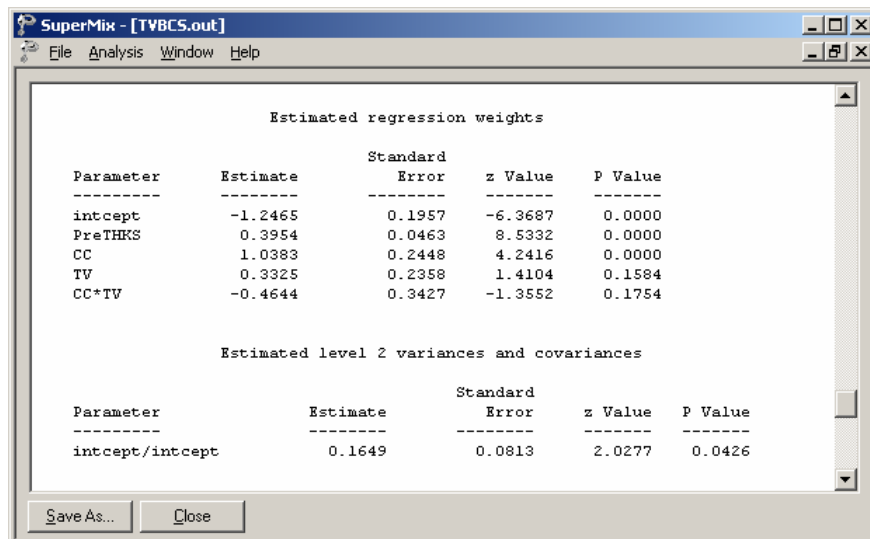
SuperMix - [TVBCS.out]

File Analysis Window Help

Estimated regression weights

| Parameter | Estimate | Standard Error | z Value | P Value |
|---|---|---|---|---|
| --------- | -------- | -------- | ------- | ------- |
| intcept | -1.2465 | 0.1957 | -6.3687 | 0.0000 |
| PreTHKS | 0.3954 | 0.0463 | 8.5332 | 0.0000 |
| CC | 1.0383 | 0.2448 | 4.2416 | 0.0000 |
| TV | 0.3325 | 0.2358 | 1.4104 | 0.1584 |
| CC*TV | -0.4644 | 0.3427 | -1.3552 | 0.1754 |

Estimated level 2 variances and covariances

| Parameter | Estimate | Standard Error | z Value | P Value |
|---|---|---|---|---|
| --------- | -------- | -------- | ------- | ------- |
| intcept/intcept | 0.1649 | 0.0813 | 2.0277 | 0.0426 |

Save As... Close